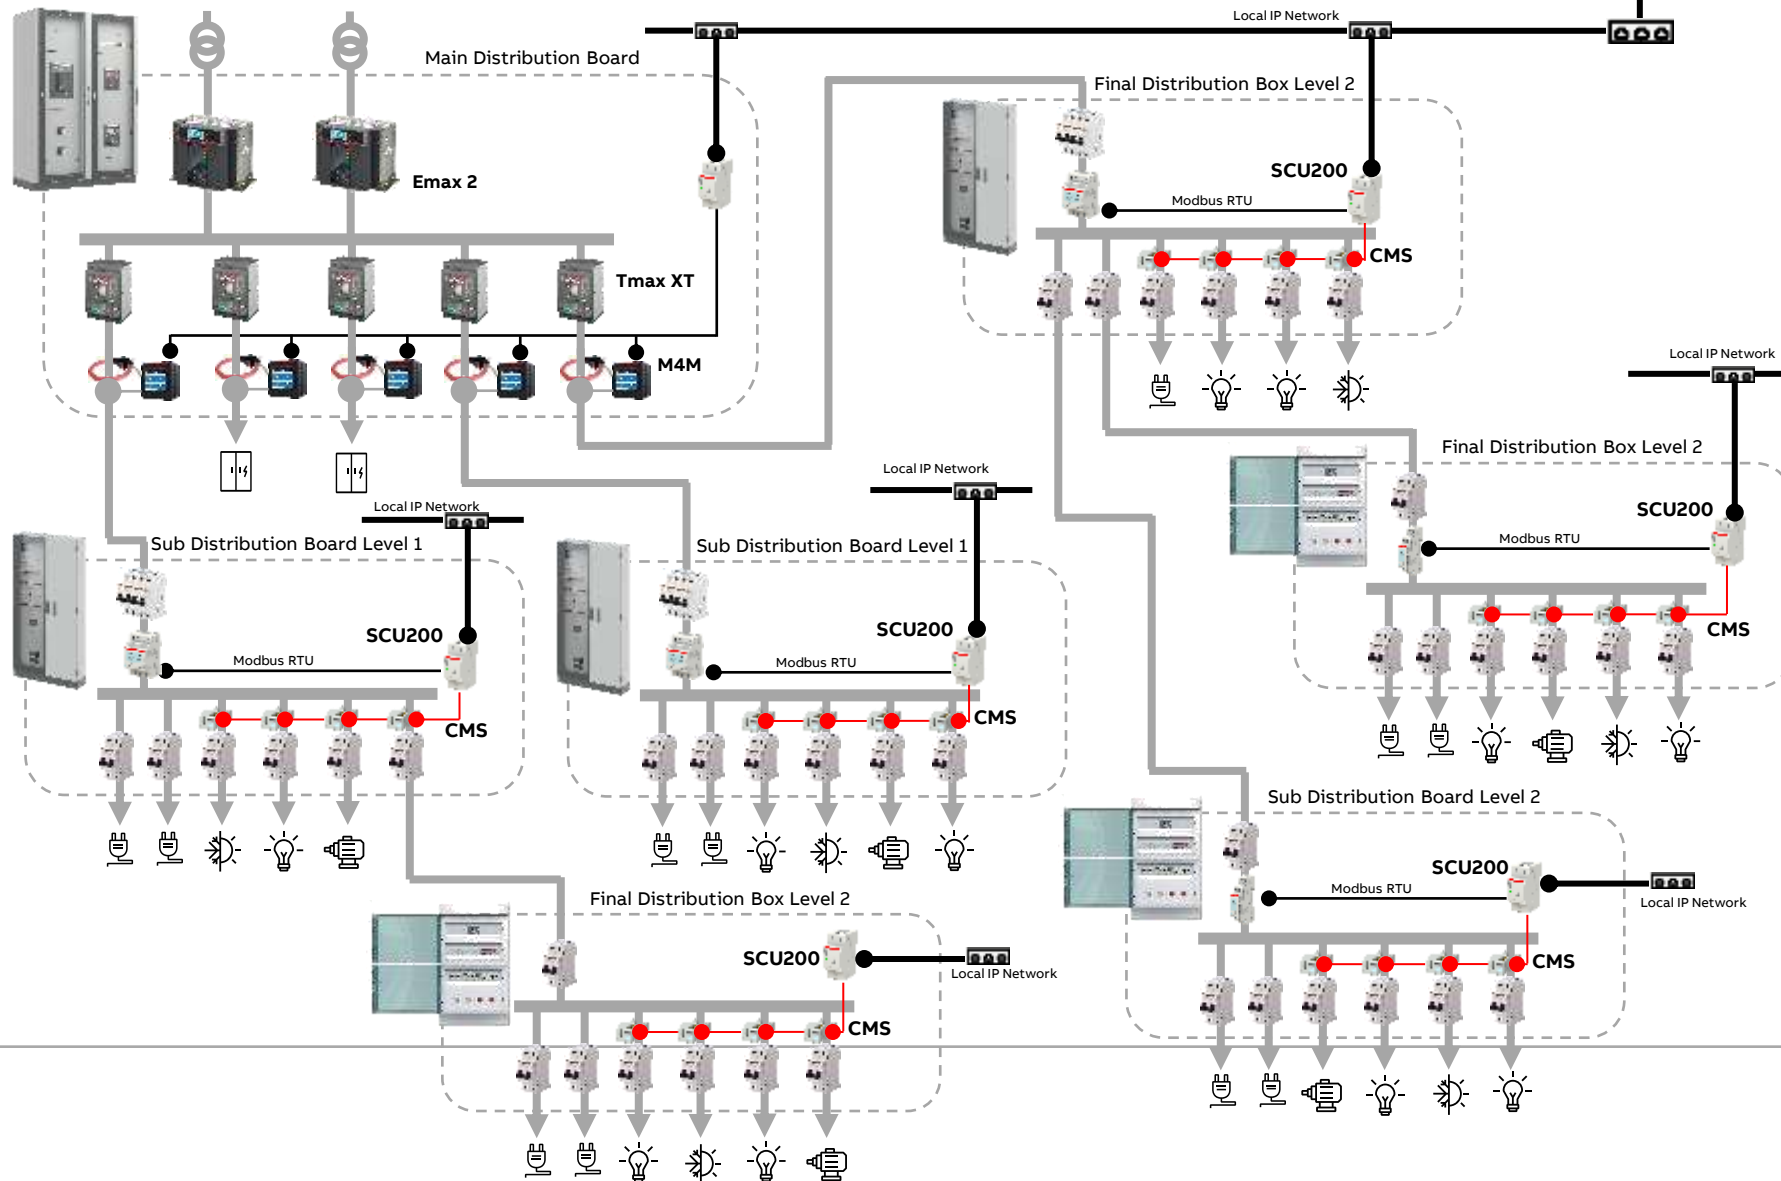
Local IP Network

Main Distribution Board

Emax 2

Tmax XT

M4M

Final Distribution Box Level 2

SCU200

Modbus RTU

CMS

Local IP Network

Final Distribution Box Level 2

SCU200

Modbus RTU

CMS

Local IP Network

Sub Distribution Board Level 1

SCU200

Modbus RTU

CMS

Local IP Network

Sub Distribution Board Level 1

SCU200

Modbus RTU

CMS

Sub Distribution Board Level 2

SCU200

Modbus RTU

Local IP Network

CMS

Final Distribution Box Level 2

SCU200

Local IP Network

CMS